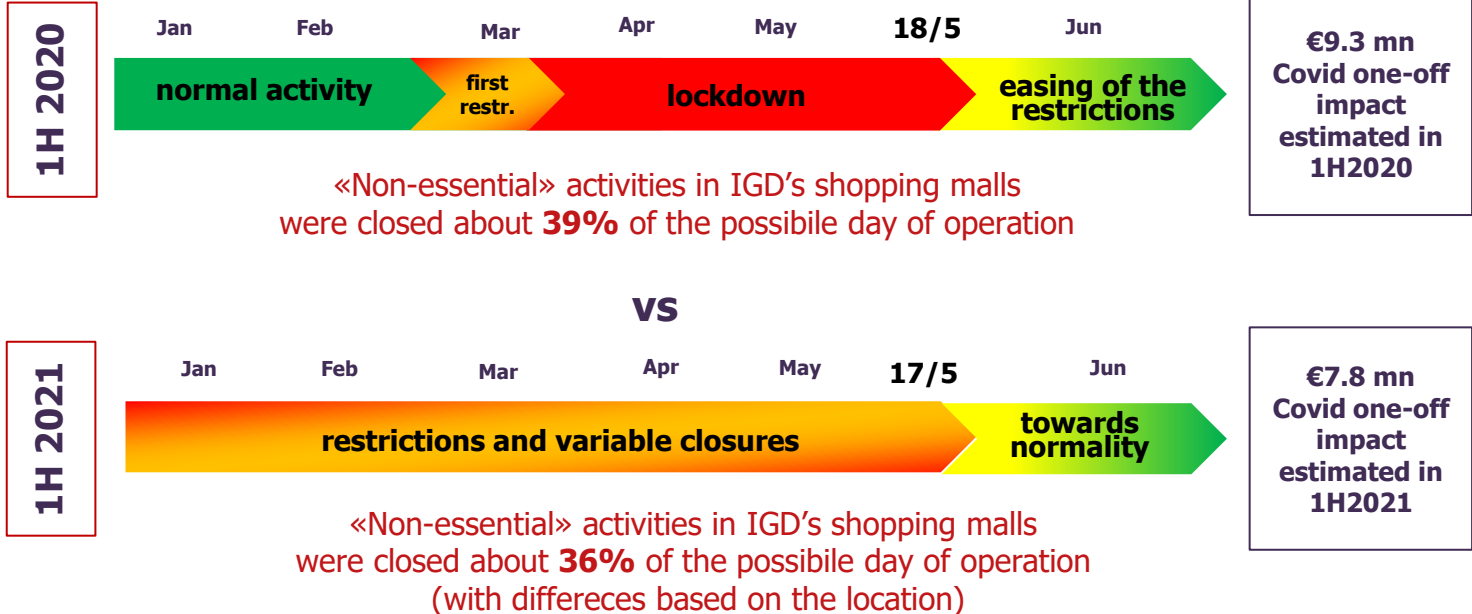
1H 2020

Jan Feb Mar Apr May 18/5 Jun

normal activity

first restr.

lockdown

easing of the restrictions

€9.3 mn Covid one-off impact estimated in 1H2020

«Non-essential» activities in IGD's shopping malls were closed about **39%** of the possibile day of operation

VS

1H 2021

Jan Feb Mar Apr May 17/5 Jun

restrictions and variable closures

towards normality

€7.8 mn Covid one-off impact estimated in 1H2021

«Non-essential» activities in IGD's shopping malls were closed about **36%** of the possibile day of operation (with differeces based on the location)